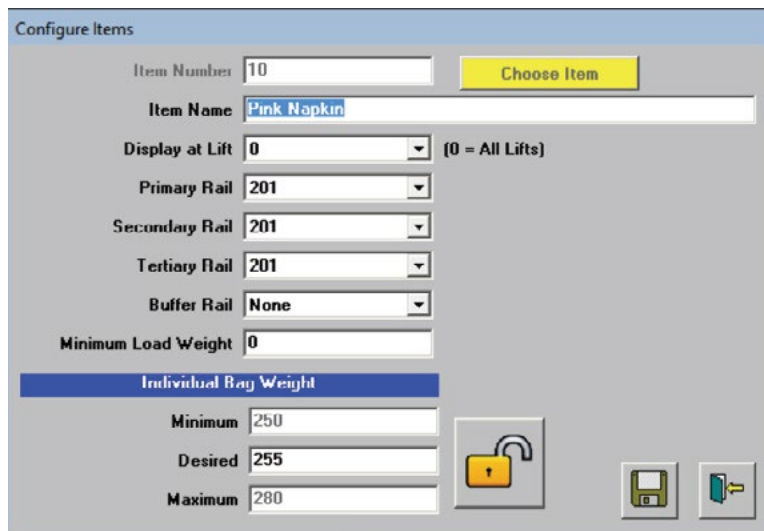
Configure Items

Item Number 10

Choose Item

Item Name Pink Napkin

Display at Lift 0 (0 = All Lifts)

Primary Rail 201

Secondary Rail 201

Tertiary Rail 201

Buffer Rail None

Minimum Load Weight 0

Individual Bag Weight

Minimum 250

Desired 255

Maximum 280